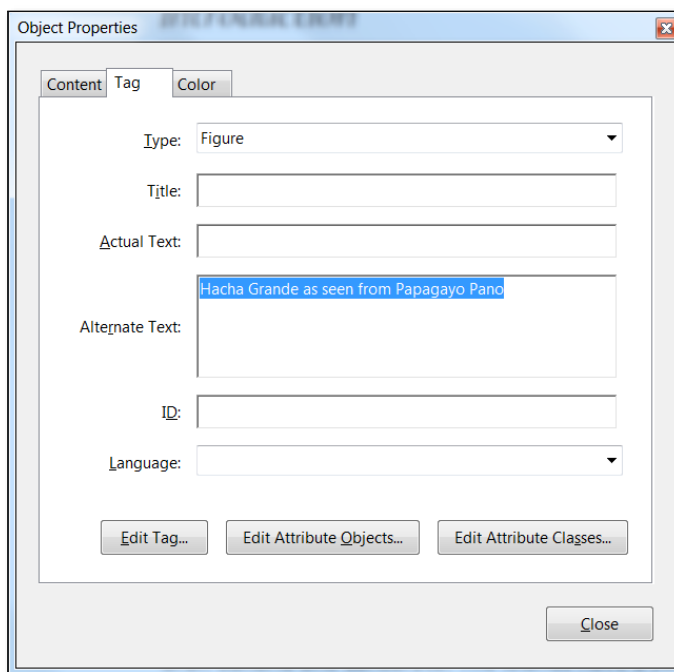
Object Properties

Content Tag Color

Type: Figure

Title:

Actual Text:

Alternate Text: Hacha Grande as seen from Papagayo Pano

ID:

Language:

Edit Tag... Edit Attribute Objects... Edit Attribute Classes...

Close